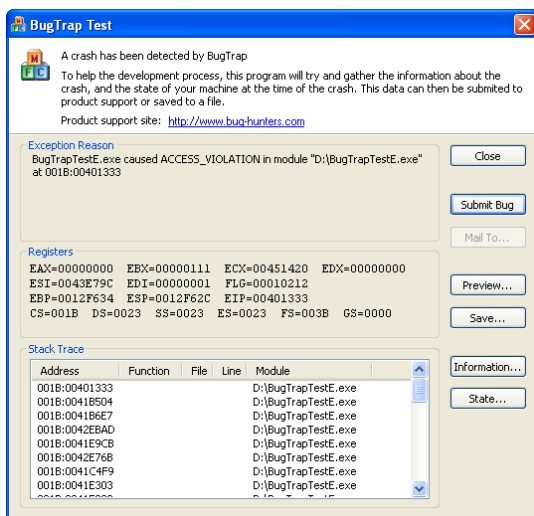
BugTrap Test

A crash has been detected by BugTrap

To help the development process, this program will try and gather the information about the crash, and the state of your machine at the time of the crash. This data can then be submited to product support or saved to a file.

Product support site: http://www.bug-hunters.com

Exception Reason

BugTrapTestE.exe caused ACCESS_VIOLATION in module "D:\BugTrapTestE.exe" at 001B:00401333

Close

Submit Bug

Mail To...

Registers

EAX=00000000 EBX=00000111 ECX=00451420 EDX=00000000
ESI=0043E79C EDI=00000001 FLG=00010212
EBP=0012F634 ESP=0012F62C EIP=00401333
CS=001B DS=0023 SS=0023 ES=0023 FS=003B GS=0000

Preview...

Save...

Stack Trace

| Address | Function | File | Line | Module |
|---|---|---|---|---|
| 001B:00401333 | | | | D:\BugTrapTestE.exe |
| 001B:0041B504 | | | | D:\BugTrapTestE.exe |
| 001B:0041B6E7 | | | | D:\BugTrapTestE.exe |
| 001B:0042EBAD | | | | D:\BugTrapTestE.exe |
| 001B:0041E9CB | | | | D:\BugTrapTestE.exe |
| 001B:0042E76B | | | | D:\BugTrapTestE.exe |
| 001B:0041C4F9 | | | | D:\BugTrapTestE.exe |
| 001B:0041E303 | | | | D:\BugTrapTestE.exe |
| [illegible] | | | | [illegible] |

Information...

State...